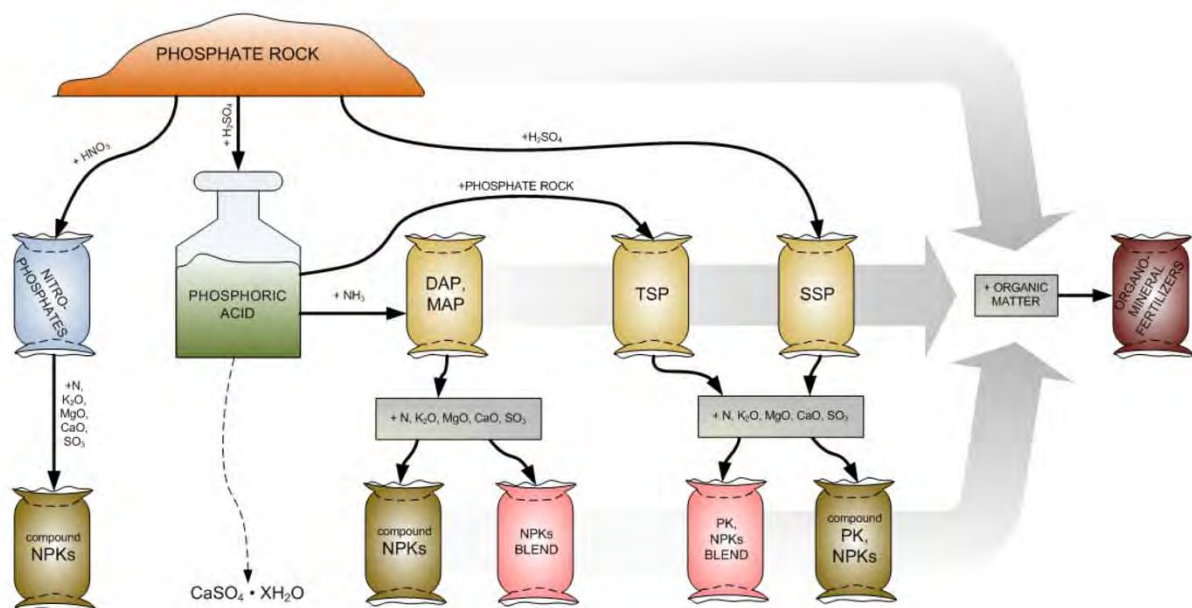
PHOSPHATE ROCK

+ $HNO_3$

+ $H_2SO_4$

+$H_2SO_4$

+PHOSPHATE ROCK

NITRO-PHOSPHATES

PHOSPHORIC ACID

+ $NH_3$

DAP, MAP

TSP

SSP

+ ORGANIC MATTER

ORGANO-MINERAL FERTILIZERS

+N, $K_2O$, MgO, CaO, $SO_3$

+ N, $K_2O$, MgO, CaO, $SO_3$

+ N, $K_2O$, MgO, CaO, $SO_3$

compound NPKs

$CaSO_4 \cdot XH_2O$

compound NPKs

NPKs BLEND

PK, NPKs BLEND

compound PK, NPKs